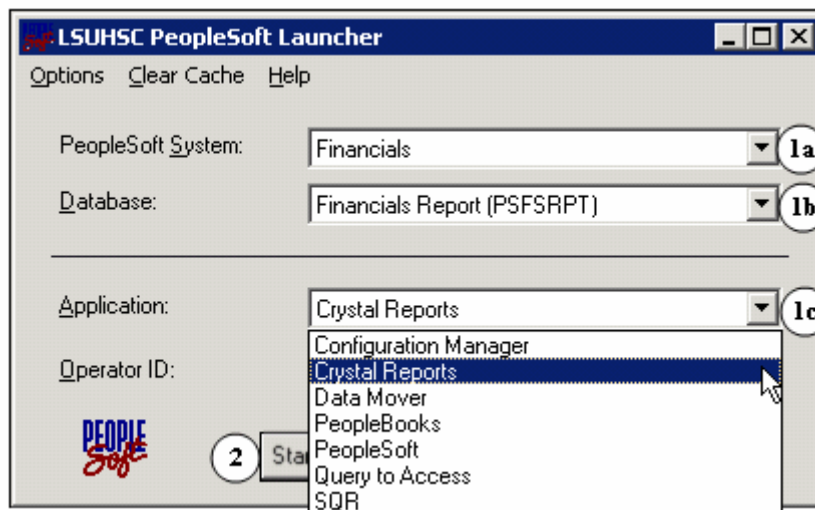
LSUHSC PeopleSoft Launcher

Options Clear Cache Help

PeopleSoft System: Financials 1a

Database: Financials Report (PSFSRPT) 1b

Application: Crystal Reports 1c

Operator ID:

Configuration Manager
Crystal Reports
Data Mover
PeopleBooks
PeopleSoft
Query to Access
SQR

PEOPLE Soft

2 Sta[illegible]